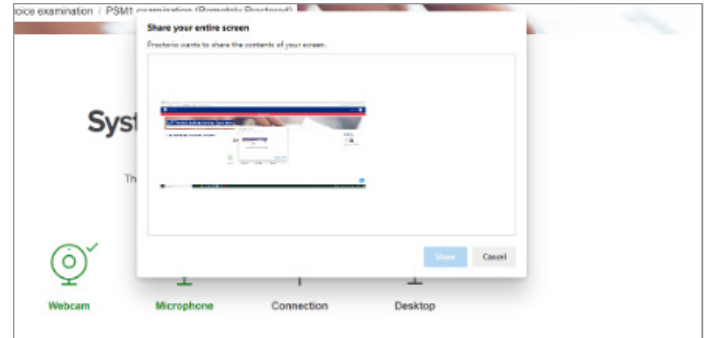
oice examination / PSM1 examination (Remotely Proctored)

Share your entire screen

Proctorio wants to share the contents of your screen.

Syst

Th

Share

Cancel

Webcam

Microphone

Connection

Desktop